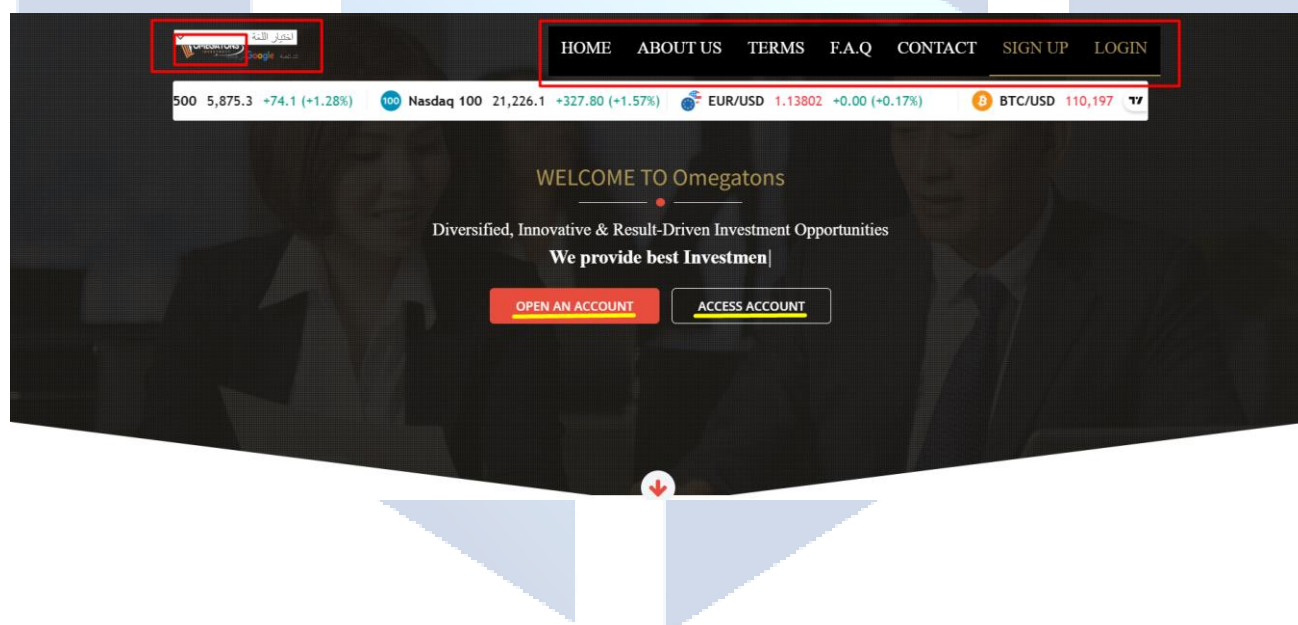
OMEGATONS اختيار اللغة Google ترجمة

HOME ABOUT US TERMS F.A.Q CONTACT SIGN UP LOGIN

500 5,875.3 +74.1 (+1.28%) 100 Nasdaq 100 21,226.1 +327.80 (+1.57%) EUR/USD 1.13802 +0.00 (+0.17%) BTC/USD 110,197

WELCOME TO Omegatons

Diversified, Innovative & Result-Driven Investment Opportunities

We provide best Investmen|

OPEN AN ACCOUNT ACCESS ACCOUNT